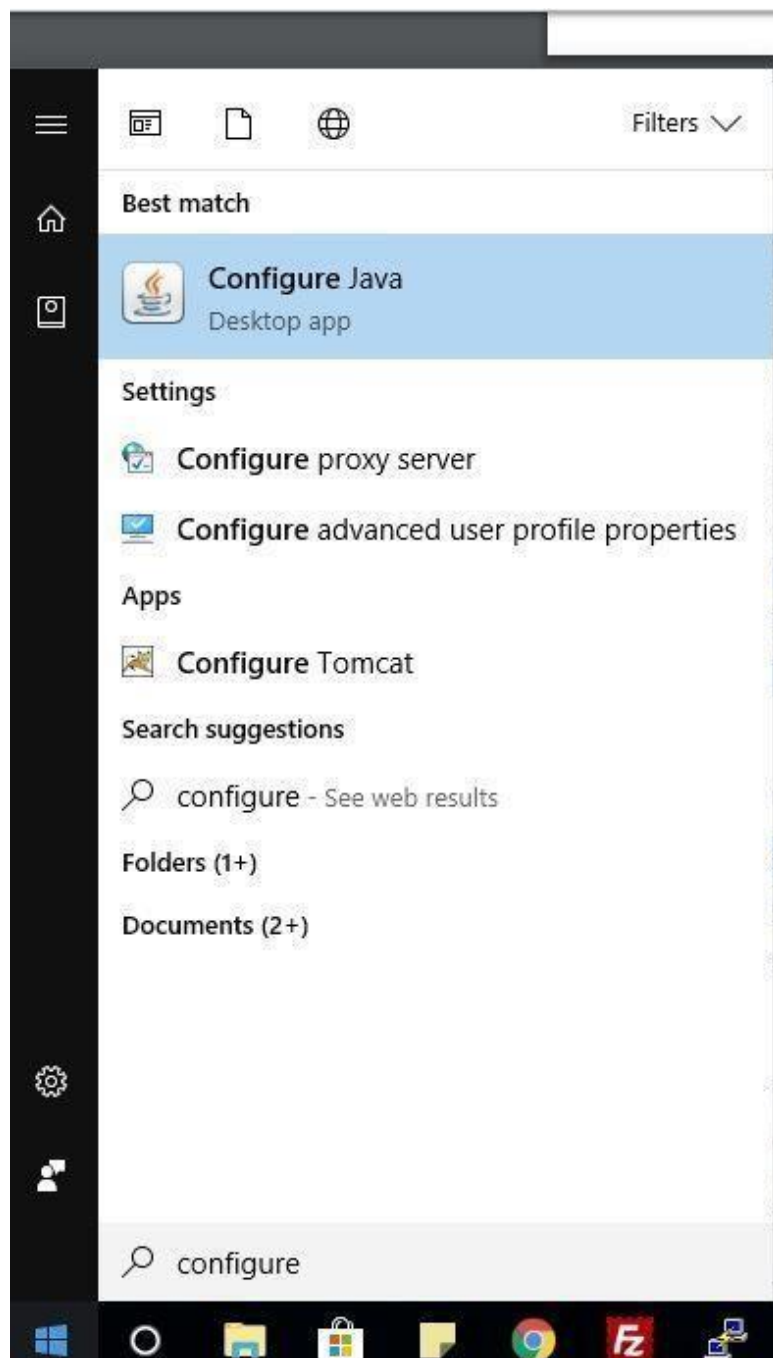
Filters

Best match

Configure Java
Desktop app

Settings

Configure proxy server

Configure advanced user profile properties

Apps

Configure Tomcat

Search suggestions

configure - See web results

Folders (1+)

Documents (2+)

configure